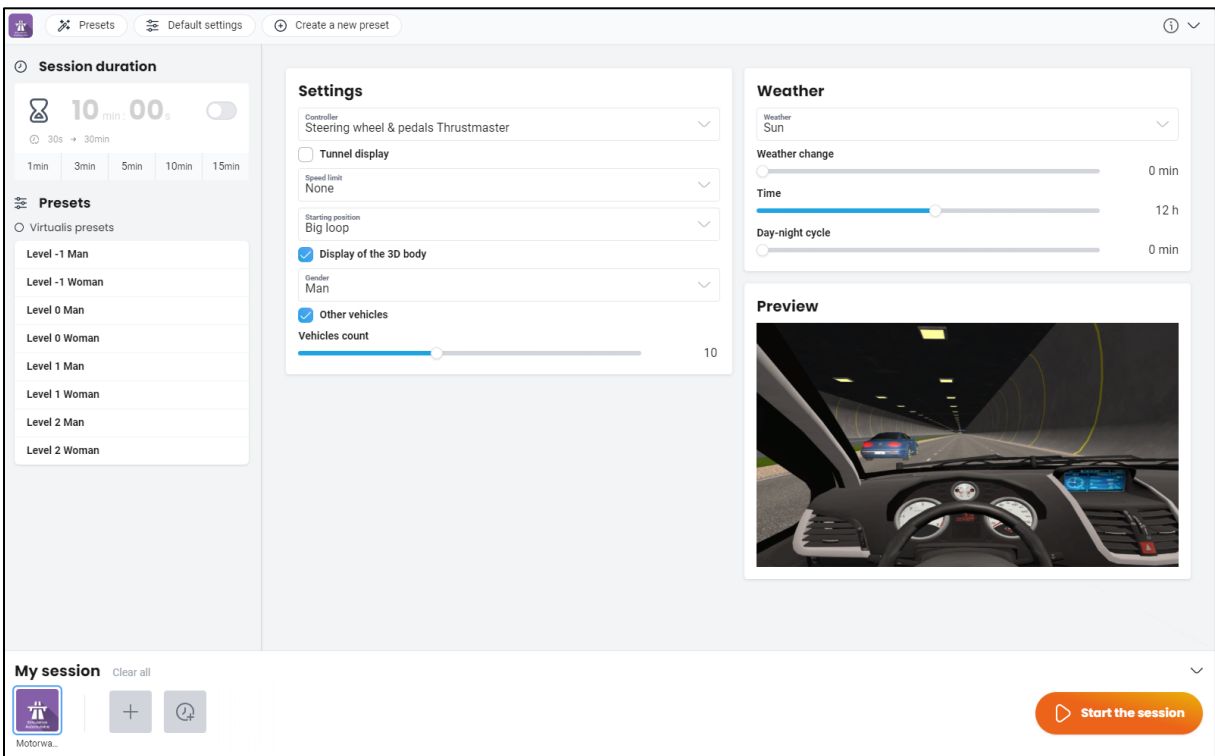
Presets Default settings Create a new preset

Session duration

10 min : 00 s

30s → 30min

| 1min | 3min | 5min | 10min | 15min |
|---|---|---|---|---|

Presets

Virtualis presets

Level -1 Man
Level -1 Woman
Level 0 Man
Level 0 Woman
Level 1 Man
Level 1 Woman
Level 2 Man
Level 2 Woman

Settings

Controller
Steering wheel & pedals Thrustmaster

Tunnel display

Speed limit
None

Starting position
Big loop

Display of the 3D body

Gender
Man

Other vehicles

Vehicles count

10

Weather

Weather
Sun

Weather change

0 min

Time

12 h

Day-night cycle

0 min

Preview

My session Clear all

Motorwa...

Start the session